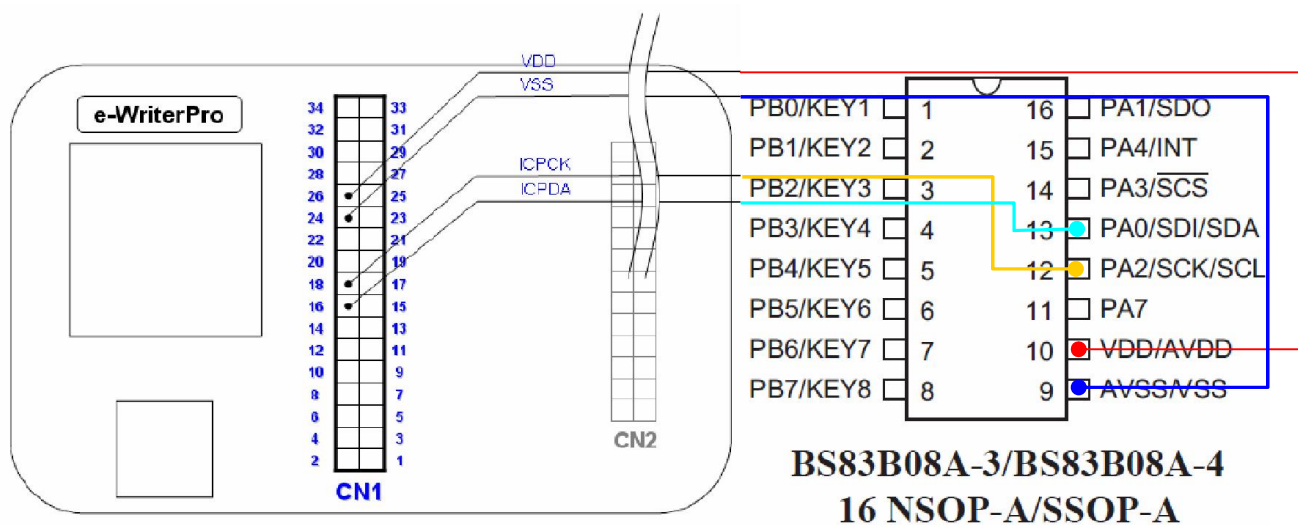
e-WriterPro

VDD
VSS
ICPCK
ICPDA

34 33
32 31
30 29
28 27
26 25
24 23
22 21
20 19
18 17
16 15
14 13
12 11
10 9
8 7
6 5
4 3
2 1

CN1

CN2

PB0/KEY1 1
PB1/KEY2 2
PB2/KEY3 3
PB3/KEY4 4
PB4/KEY5 5
PB5/KEY6 6
PB6/KEY7 7
PB7/KEY8 8

16 PA1/SDO
15 PA4/INT
14 PA3/$\overline{SCS}$
13 PA0/SDI/SDA
12 PA2/SCK/SCL
11 PA7
10 VDD/AVDD
9 AVSS/VSS

BS83B08A-3/BS83B08A-4
16 NSOP-A/SSOP-A